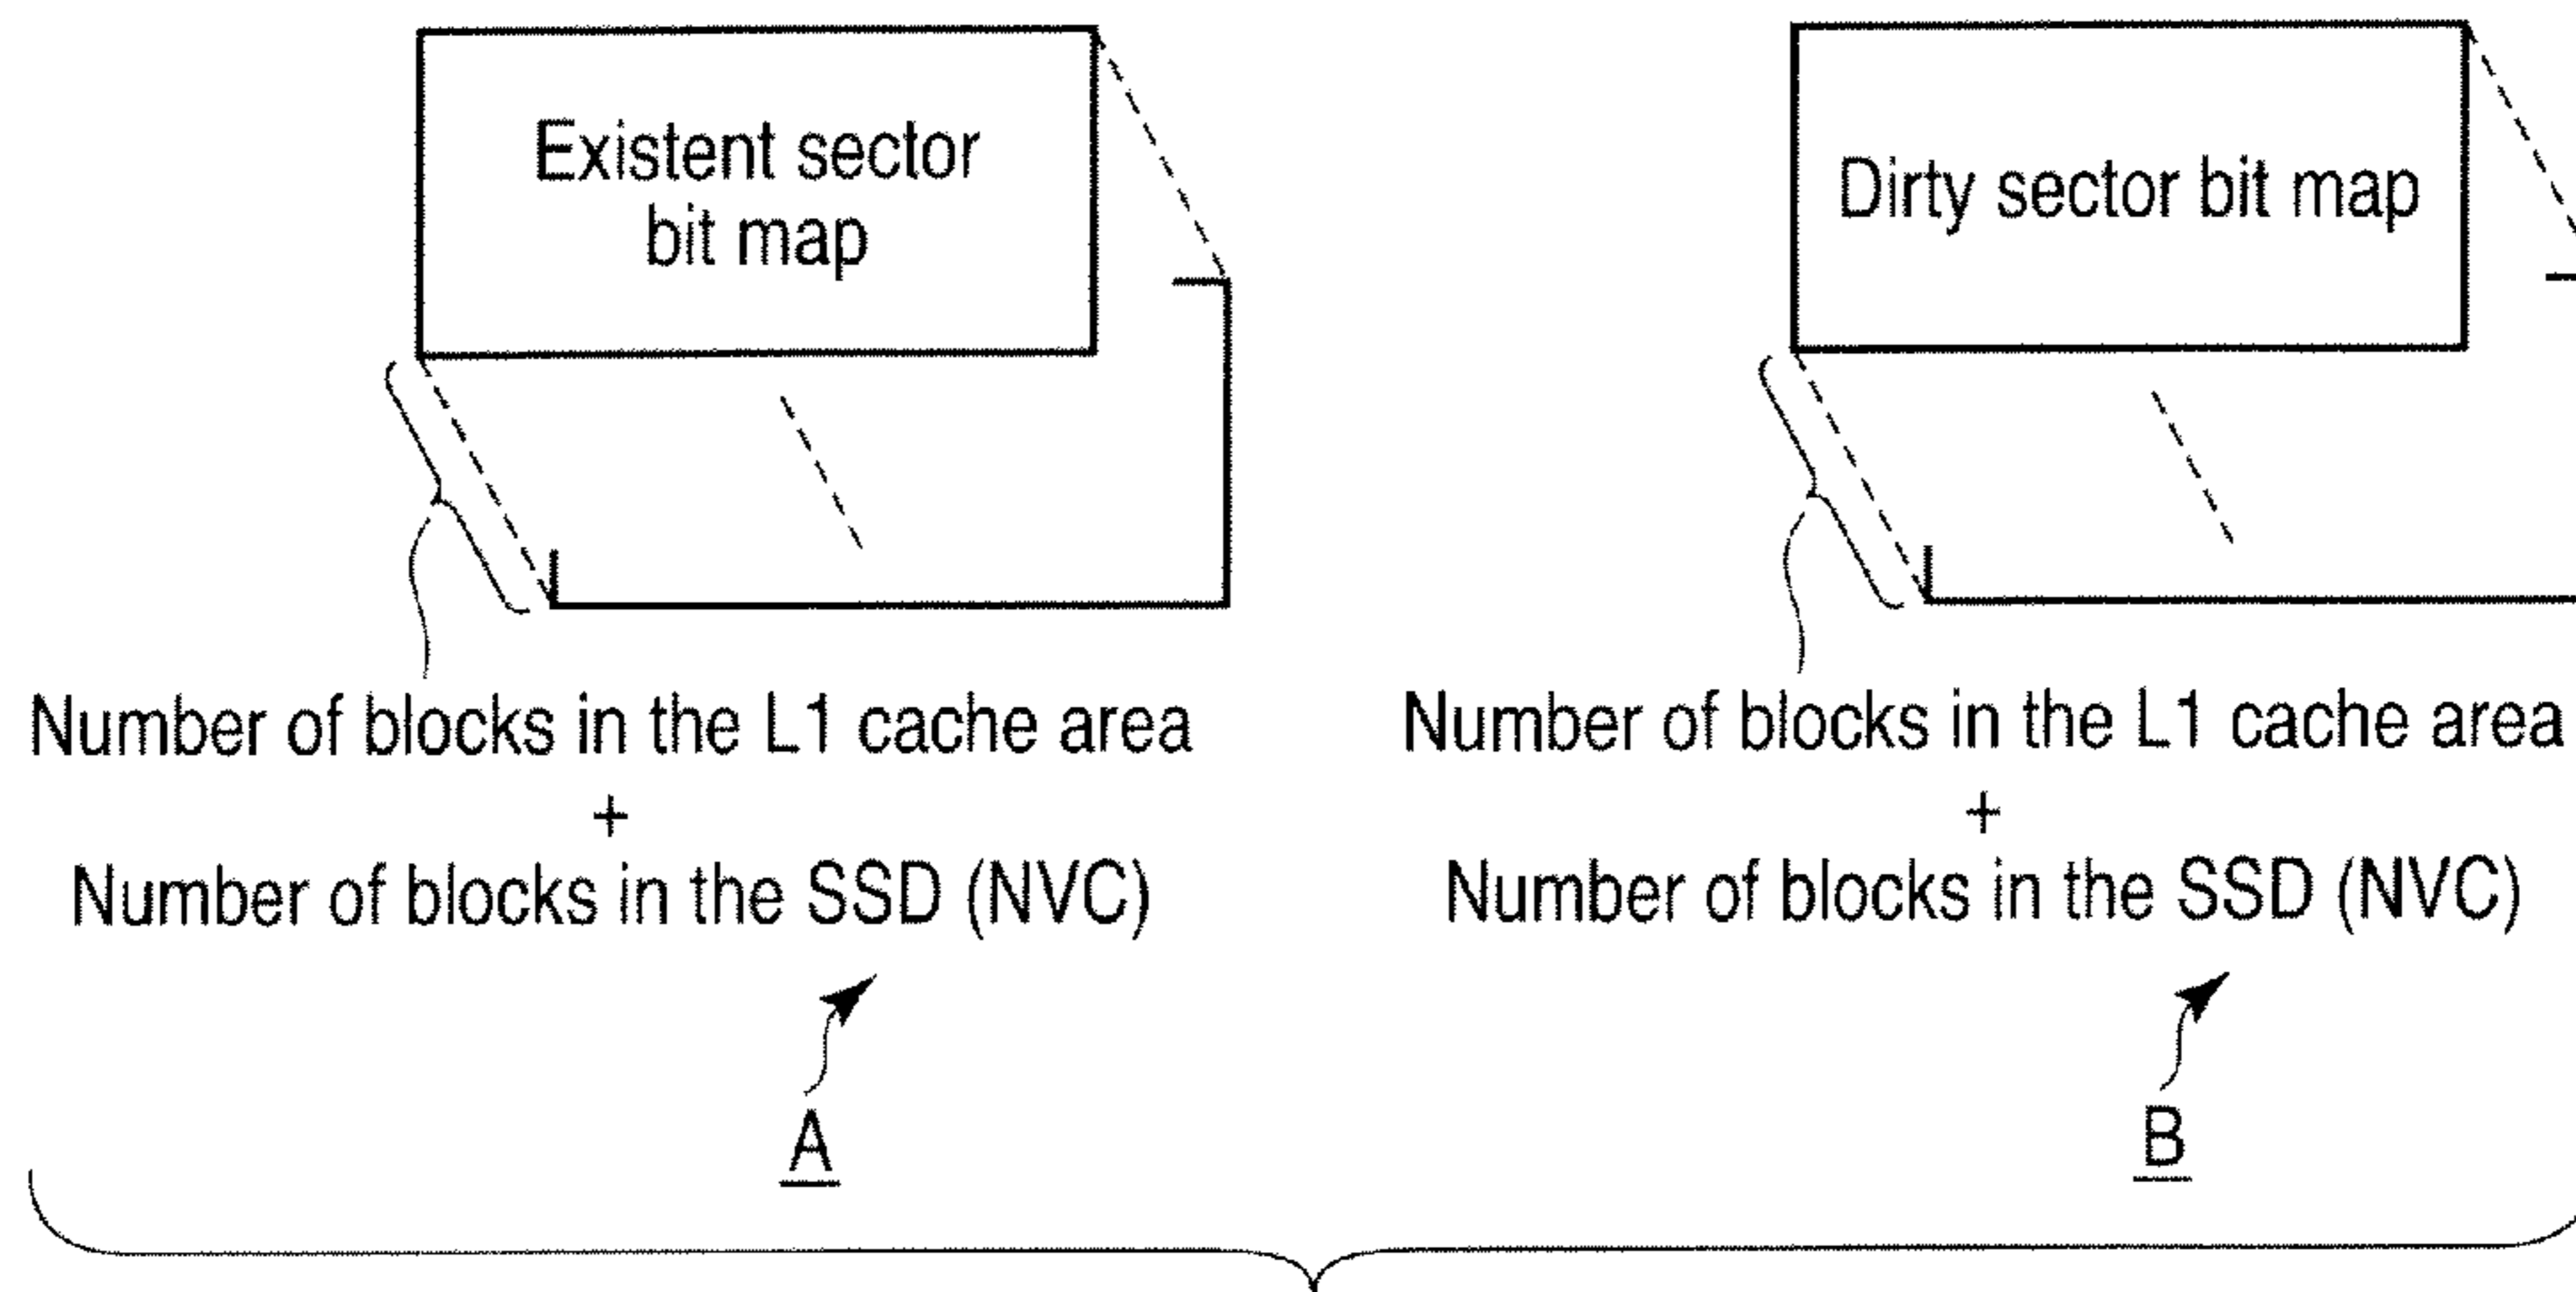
Existent sector bit map

Number of blocks in the L1 cache area
+
Number of blocks in the SSD (NVC)

A

Dirty sector bit map

Number of blocks in the L1 cache area
+
Number of blocks in the SSD (NVC)

B